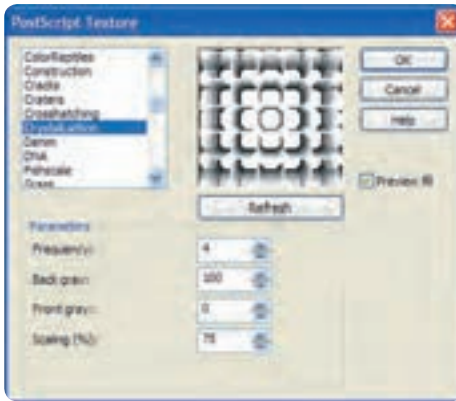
PostScript Texture

ColorReptiles
Construction
Cracks
Craters
Crosshatching
CrystalLattice
Damn
DNA
Fishscale
Grass

OK
Cancel
Help

Preview

Refresh

Parameters
Frequency: 4
Back gray: 100
Front gray: 0
Scaling (%): 75